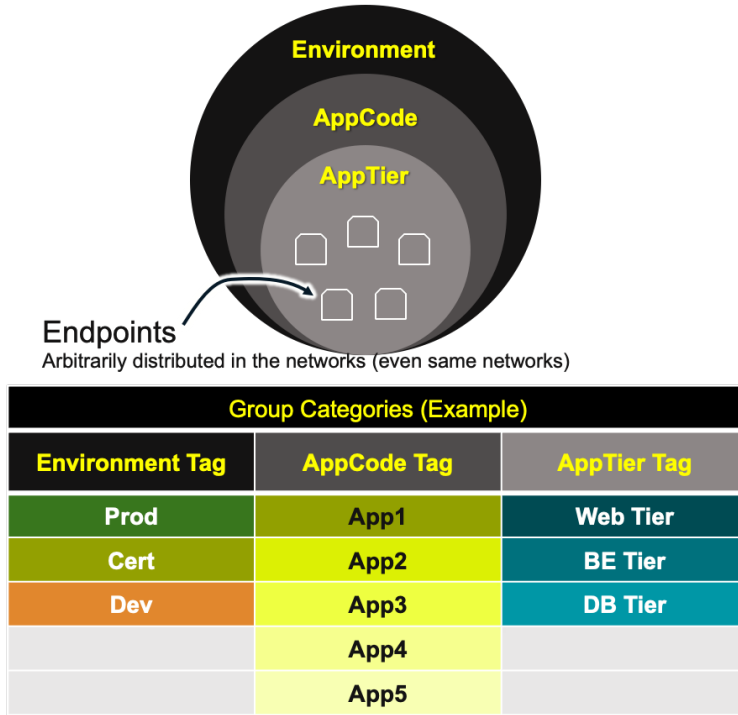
Environment

AppCode

AppTier

Endpoints
Arbitrarily distributed in the networks (even same networks)

| Group Categories (Example) | | |
|---|---|---|
| Environment Tag | AppCode Tag | AppTier Tag |
| Prod | App1 | Web Tier |
| Cert | App2 | BE Tier |
| Dev | App3 | DB Tier |
| | App4 | |
| | App5 | |